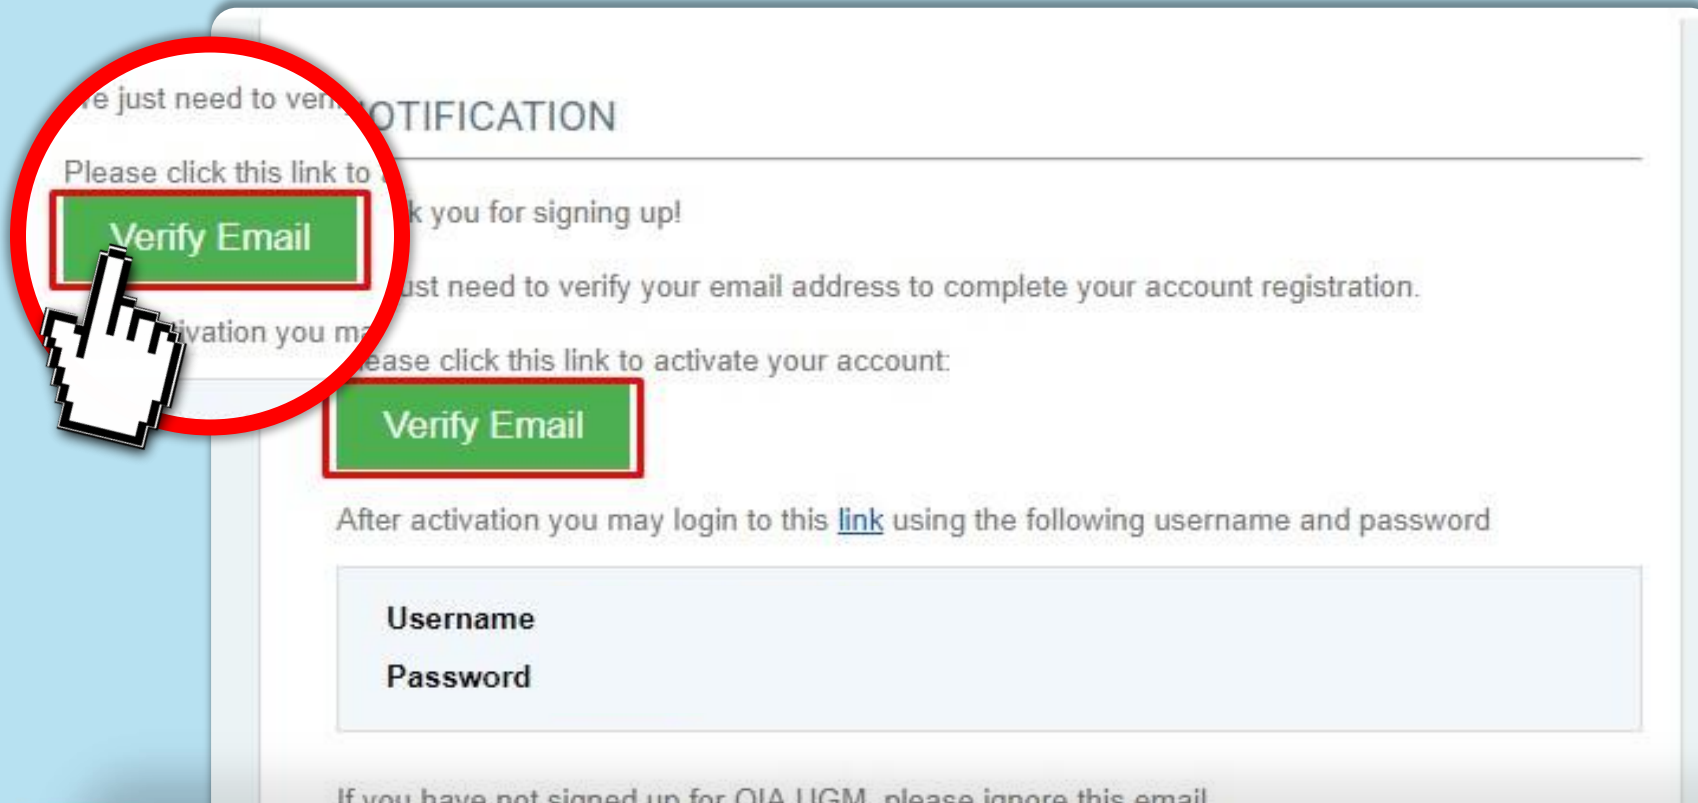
e just need to ver

Please click this link to

Verify Email

ivation you ma

OTIFICATION

k you for signing up!

ust need to verify your email address to complete your account registration.

ease click this link to activate your account:

Verify Email

After activation you may login to this link using the following username and password

Username

Password

If you have not signed up for OIA UGM, please ignore this email